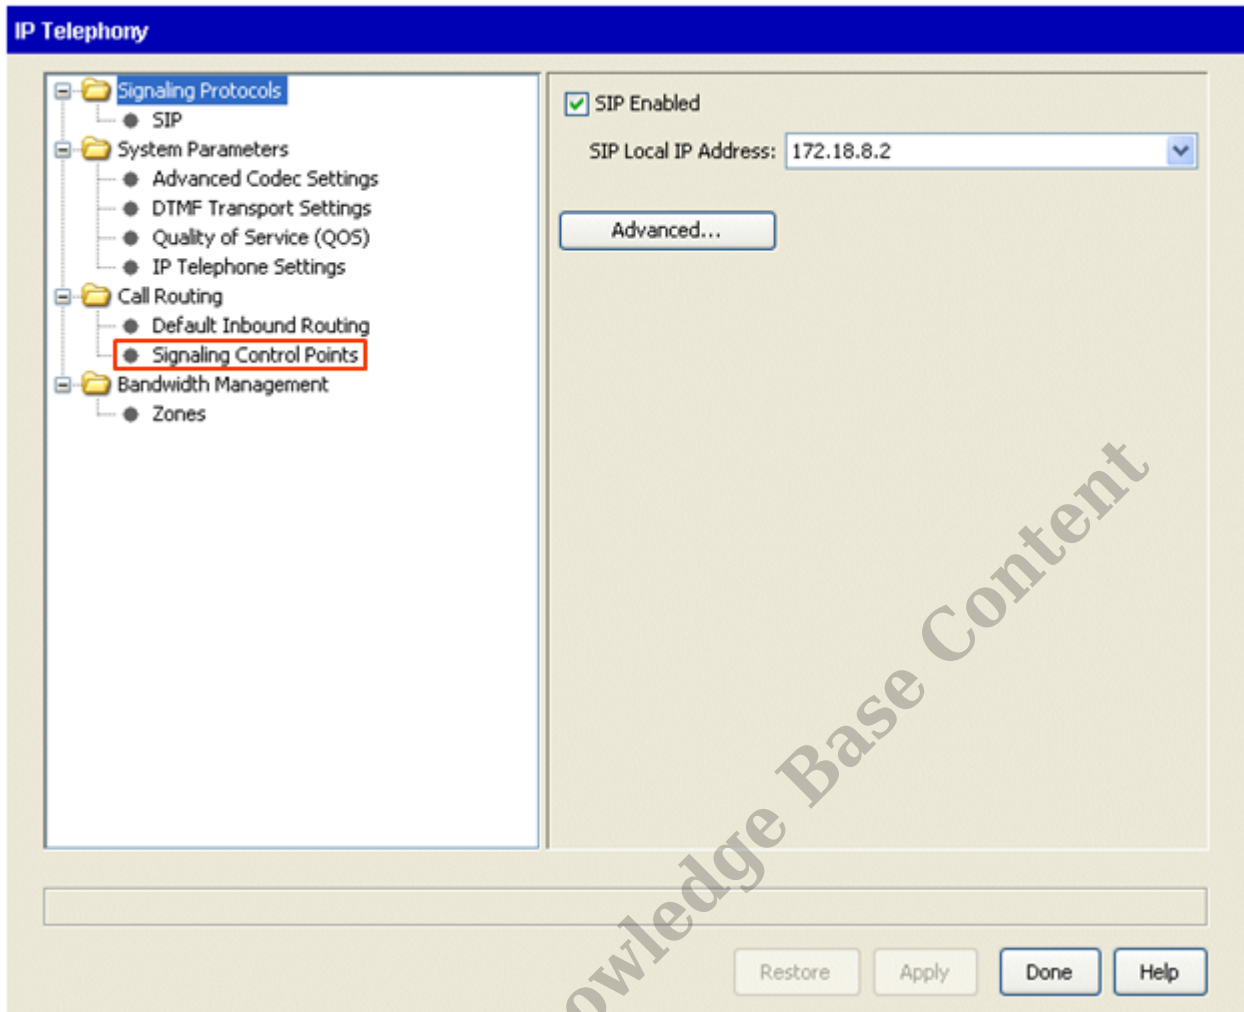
IP Telephony

Signaling Protocols
SIP
System Parameters
Advanced Codec Settings
DTMF Transport Settings
Quality of Service (QOS)
IP Telephone Settings
Call Routing
Default Inbound Routing
Signaling Control Points
Bandwidth Management
Zones

SIP Enabled
SIP Local IP Address: 172.18.8.2
Advanced...

owledge Base Content

Restore
Apply
Done
Help